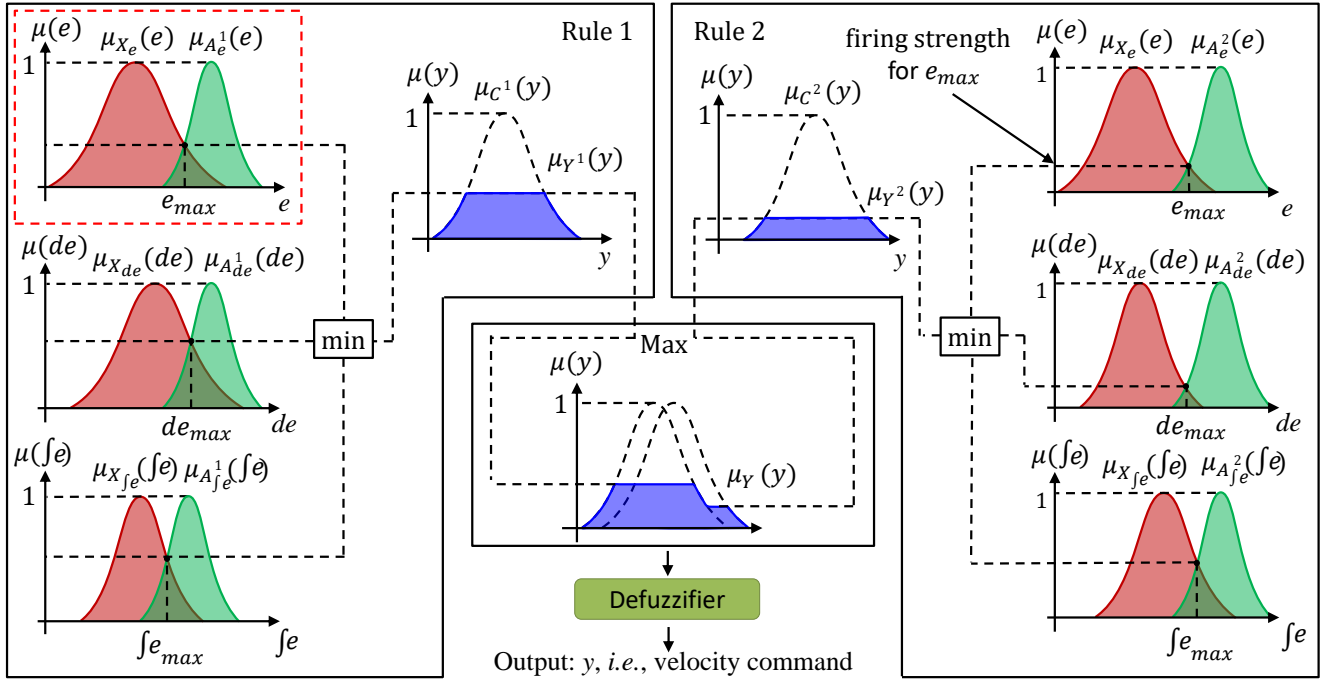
$\mu(e)$ $\mu_{X_e}(e)$ $\mu_{A_e^1}(e)$
1
$e_{max}$ $e$

Rule 1

$\mu(y)$ $\mu_{C^1}(y)$
1
$\mu_{Y^1}(y)$
$y$

$\mu(de)$ $\mu_{X_{de}}(de)$ $\mu_{A_{de}^1}(de)$
1
$de_{max}$ $de$

min

$\mu(\int e)$ $\mu_{X_{\int e}}(\int e)$ $\mu_{A_{\int e}^1}(\int e)$
1
$\int e_{max}$ $\int e$

Rule 2

$\mu(y)$ $\mu_{C^2}(y)$
1
$\mu_{Y^2}(y)$
$y$

firing strength for $e_{max}$

$\mu(e)$ $\mu_{X_e}(e)$ $\mu_{A_e^2}(e)$
1
$e_{max}$ $e$

min

$\mu(de)$ $\mu_{X_{de}}(de)$ $\mu_{A_{de}^2}(de)$
1
$de_{max}$ $de$

$\mu(\int e)$ $\mu_{X_{\int e}}(\int e)$ $\mu_{A_{\int e}^2}(\int e)$
1
$\int e_{max}$ $\int e$

Max
$\mu(y)$
1
$\mu_Y(y)$

Defuzzifier

Output: $y$, $i.e.$, velocity command